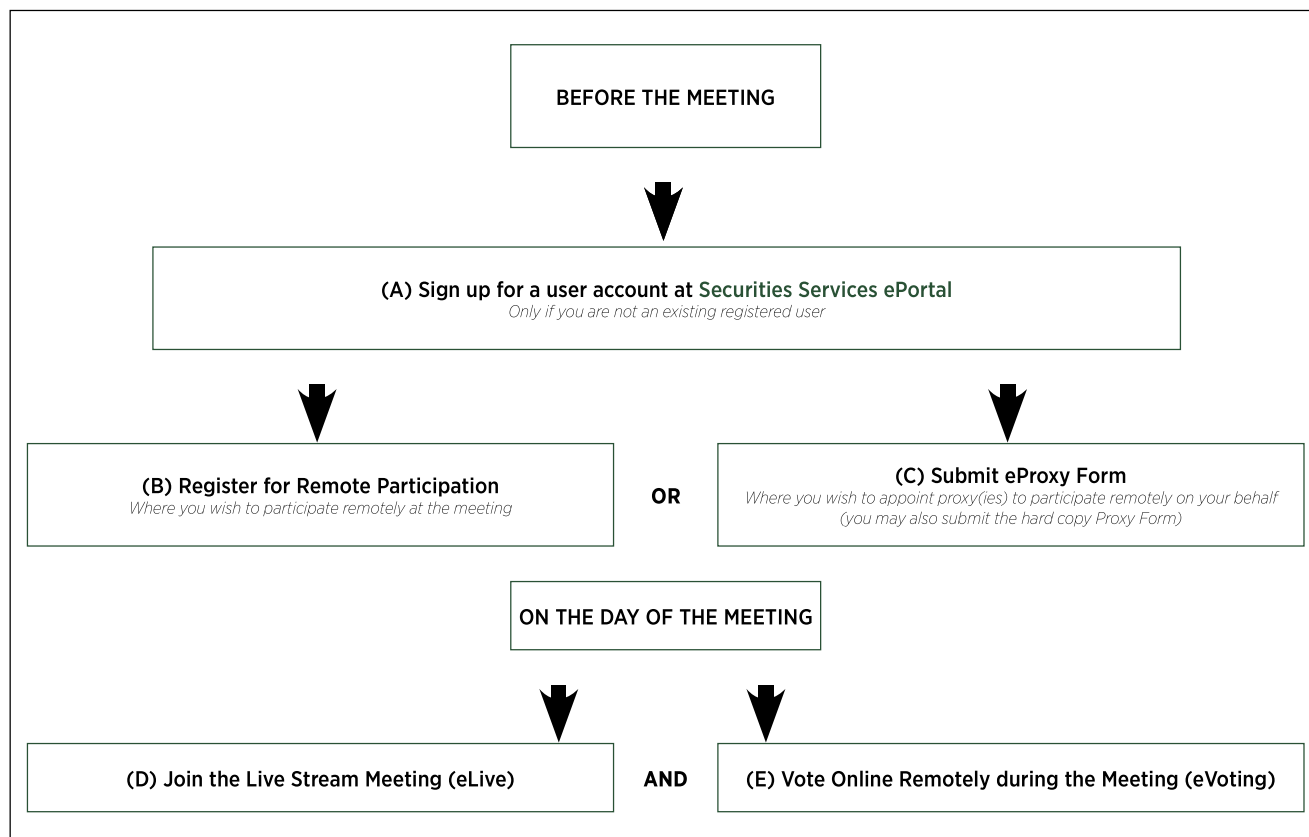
BEFORE THE MEETING

(A) Sign up for a user account at Securities Services ePortal
Only if you are not an existing registered user

(B) Register for Remote Participation
Where you wish to participate remotely at the meeting

OR

(C) Submit eProxy Form
Where you wish to appoint proxy(ies) to participate remotely on your behalf (you may also submit the hard copy Proxy Form)

ON THE DAY OF THE MEETING

(D) Join the Live Stream Meeting (eLive)

AND

(E) Vote Online Remotely during the Meeting (eVoting)